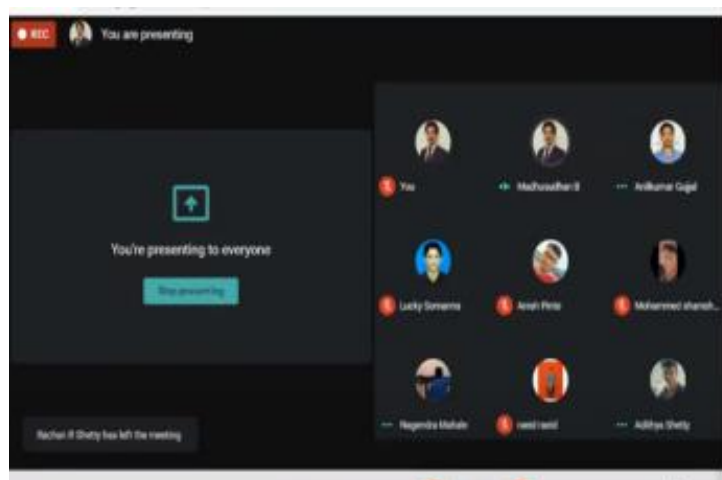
REC You are presenting

You're presenting to everyone

Stop presenting

You
Madhusudhan B
Anilkumar Gujal
Lucky Sonanna
Ansh Pinto
Mohammed sharseh...
Nagendra Mahale
reed rasid
Adithya Shetty

Rachan R Shetty has left the meeting